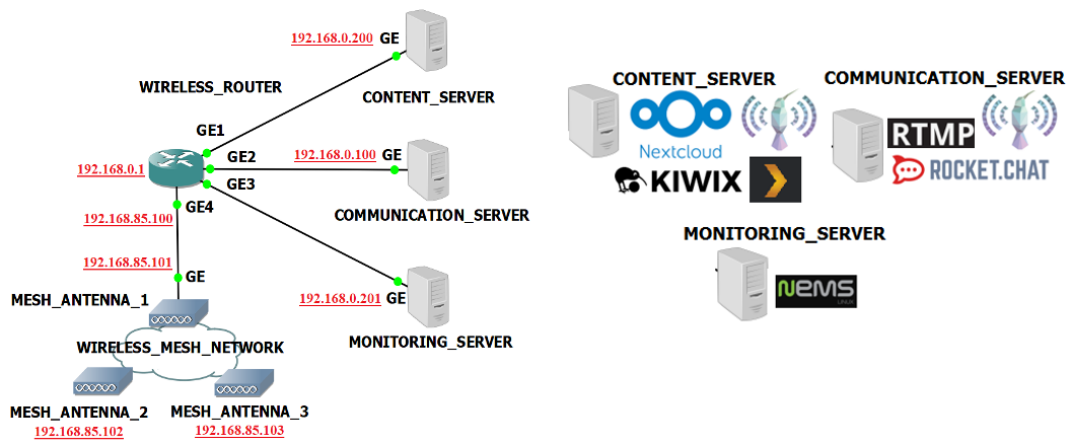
192.168.0.200 GE

WIRELESS_ROUTER

CONTENT_SERVER

GE1

GE2

192.168.0.100 GE

192.168.0.1

GE3

GE4

COMMUNICATION_SERVER

192.168.85.100

192.168.85.101

GE

MESH_ANTENNA_1

192.168.0.201 GE

WIRELESS_MESH_NETWORK

MONITORING_SERVER

MESH_ANTENNA_2

MESH_ANTENNA_3

192.168.85.102

192.168.85.103

CONTENT_SERVER

Nextcloud

KIWIX

COMMUNICATION_SERVER

RTMP

ROCKET.CHAT

MONITORING_SERVER

NEMS

LINUX